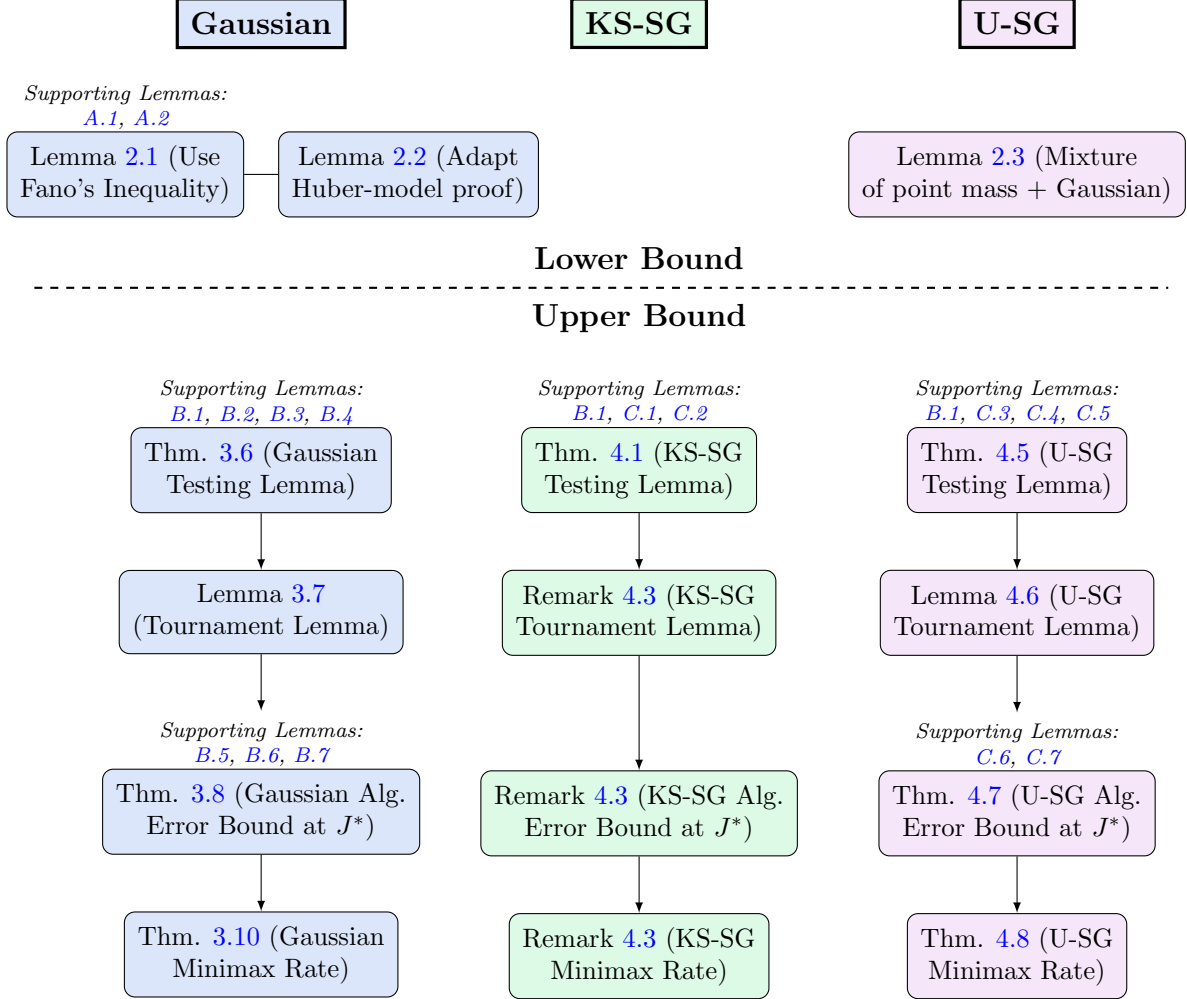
Gaussian

KS-SG

U-SG

Supporting Lemmas: A.1, A.2

Lemma 2.1 (Use Fano's Inequality)

Lemma 2.2 (Adapt Huber-model proof)

Lemma 2.3 (Mixture of point mass + Gaussian)

Lower Bound

Upper Bound

Supporting Lemmas: B.1, B.2, B.3, B.4

Thm. 3.6 (Gaussian Testing Lemma)

Lemma 3.7 (Tournament Lemma)

Supporting Lemmas: B.5, B.6, B.7

Thm. 3.8 (Gaussian Alg. Error Bound at $J^*$)

Thm. 3.10 (Gaussian Minimax Rate)

Supporting Lemmas: B.1, C.1, C.2

Thm. 4.1 (KS-SG Testing Lemma)

Remark 4.3 (KS-SG Tournament Lemma)

Remark 4.3 (KS-SG Alg. Error Bound at $J^*$)

Remark 4.3 (KS-SG Minimax Rate)

Supporting Lemmas: B.1, C.3, C.4, C.5

Thm. 4.5 (U-SG Testing Lemma)

Lemma 4.6 (U-SG Tournament Lemma)

Supporting Lemmas: C.6, C.7

Thm. 4.7 (U-SG Alg. Error Bound at $J^*$)

Thm. 4.8 (U-SG Minimax Rate)